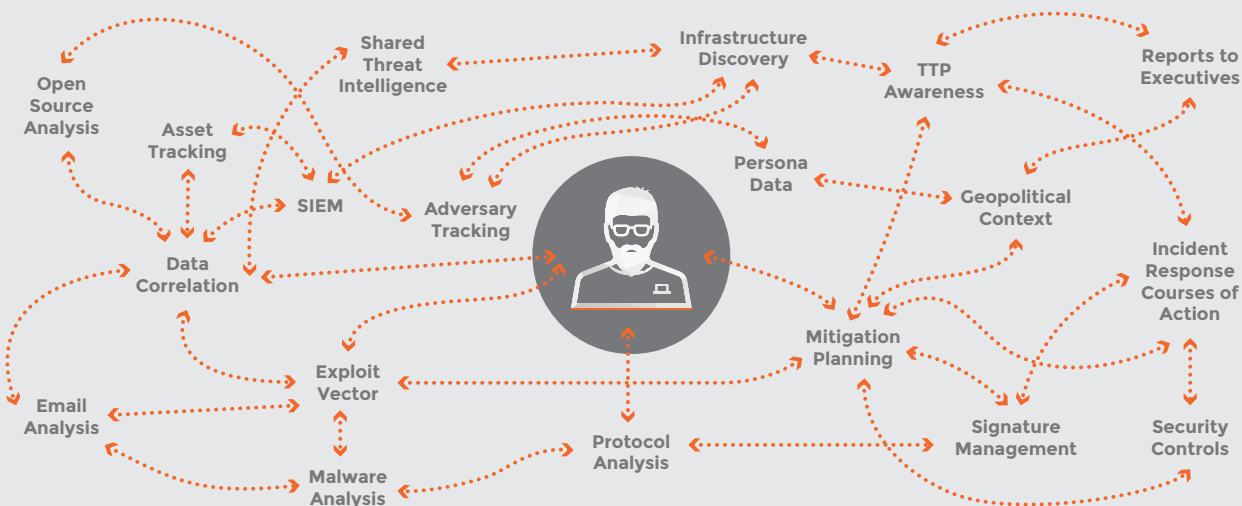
Open Source Analysis

Shared Threat Intelligence

Infrastructure Discovery

TTP Awareness

Reports to Executives

Asset Tracking

SIEM

Adversary Tracking

Persona Data

Geopolitical Context

Incident Response Courses of Action

Data Correlation

Mitigation Planning

Exploit Vector

Email Analysis

Protocol Analysis

Signature Management

Security Controls

Malware Analysis